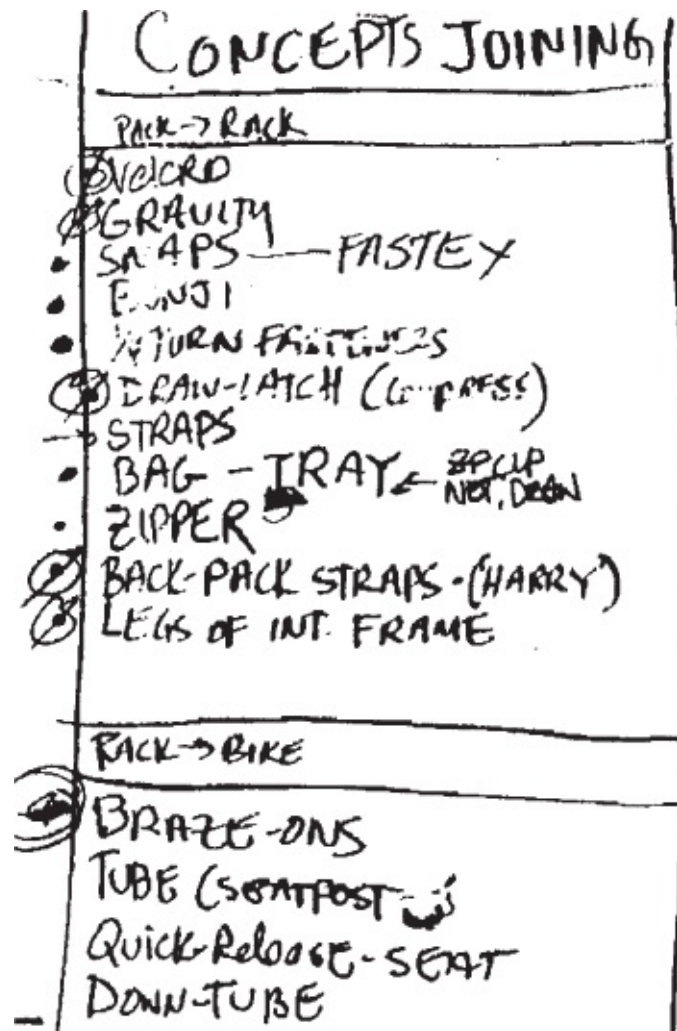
CONCEPTS JOINING

PACK → RACK

VELCRO
GRAVITY
SNAPS — FASTEX
BUNJI
¼ TURN FASTENERS
DRAW-LATCH (COMPRESS)
→ STRAPS
BAG - TRAY ← ZIP CLIP NET, DOWN
ZIPPER
BACK-PACK STRAPS - (HARRY)
LEGS OF INT. FRAME

RACK → BIKE

BRAZE-ONS
TUBE (SEATPOST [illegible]
QUICK-Release - SEAT
DOWN-TUBE